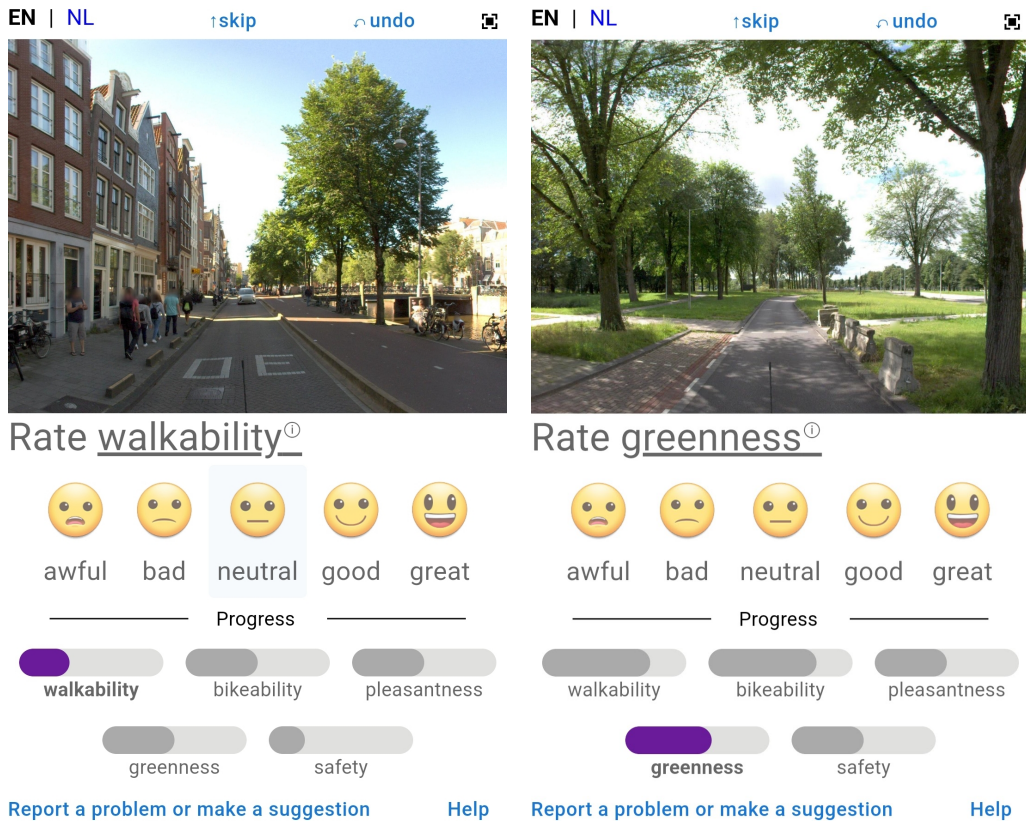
EN | NL ↑skip ↶undo

Rate walkability ⓘ

awful bad neutral good great

Progress

walkability bikeability pleasantness

greenness safety

Report a problem or make a suggestion Help

EN | NL ↑skip ↶undo

Rate greenness ⓘ

awful bad neutral good great

Progress

walkability bikeability pleasantness

greenness safety

Report a problem or make a suggestion Help